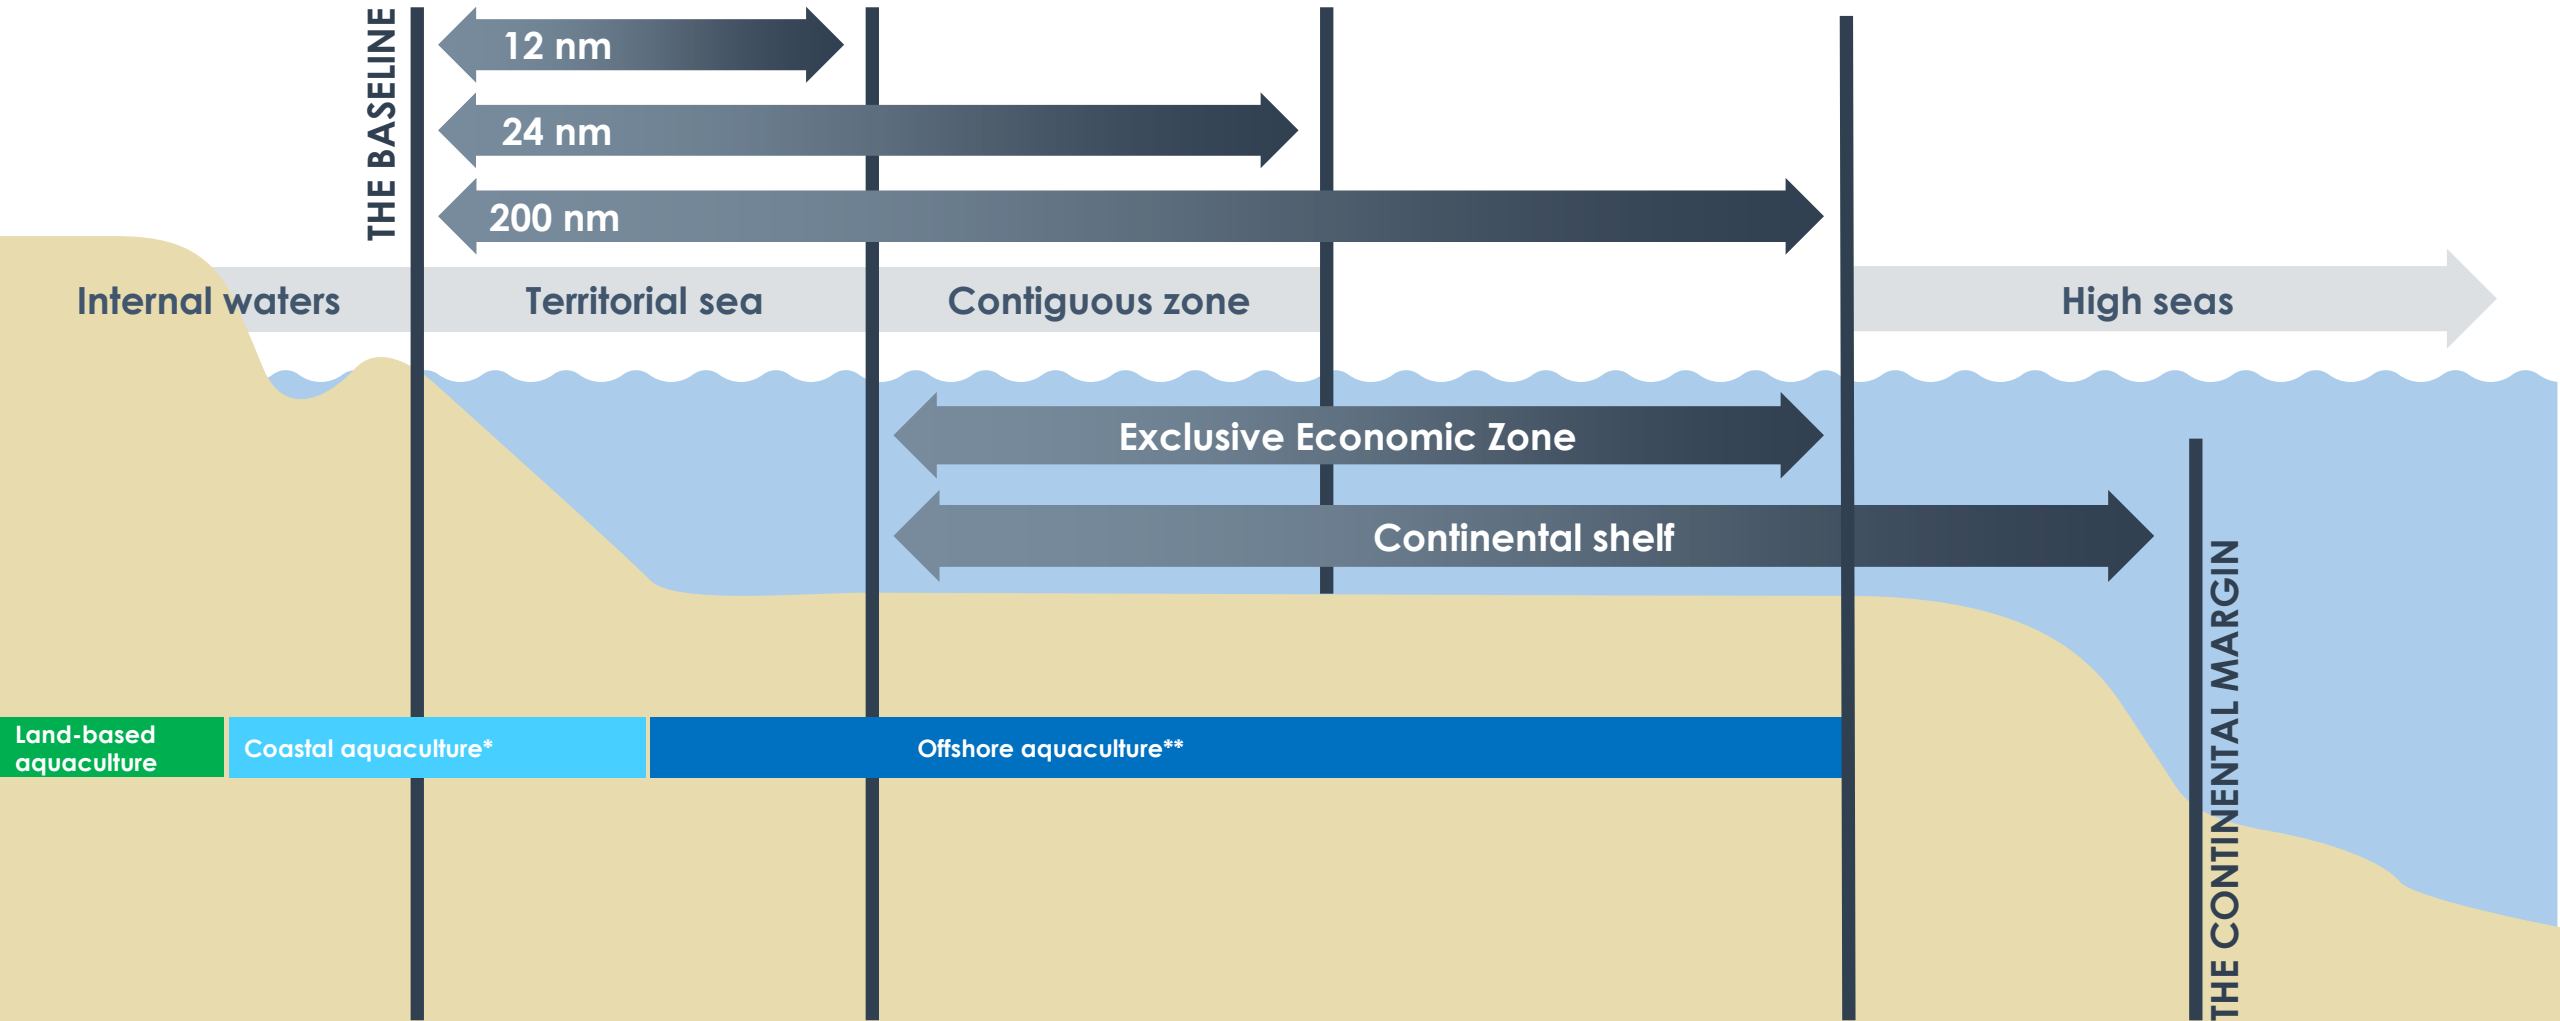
THE BASELINE

12 nm

24 nm

200 nm

Internal waters

Territorial sea

Contiguous zone

High seas

Exclusive Economic Zone

Continental shelf

THE CONTINENTAL MARGIN

Land-based aquaculture

Coastal aquaculture*

Offshore aquaculture**